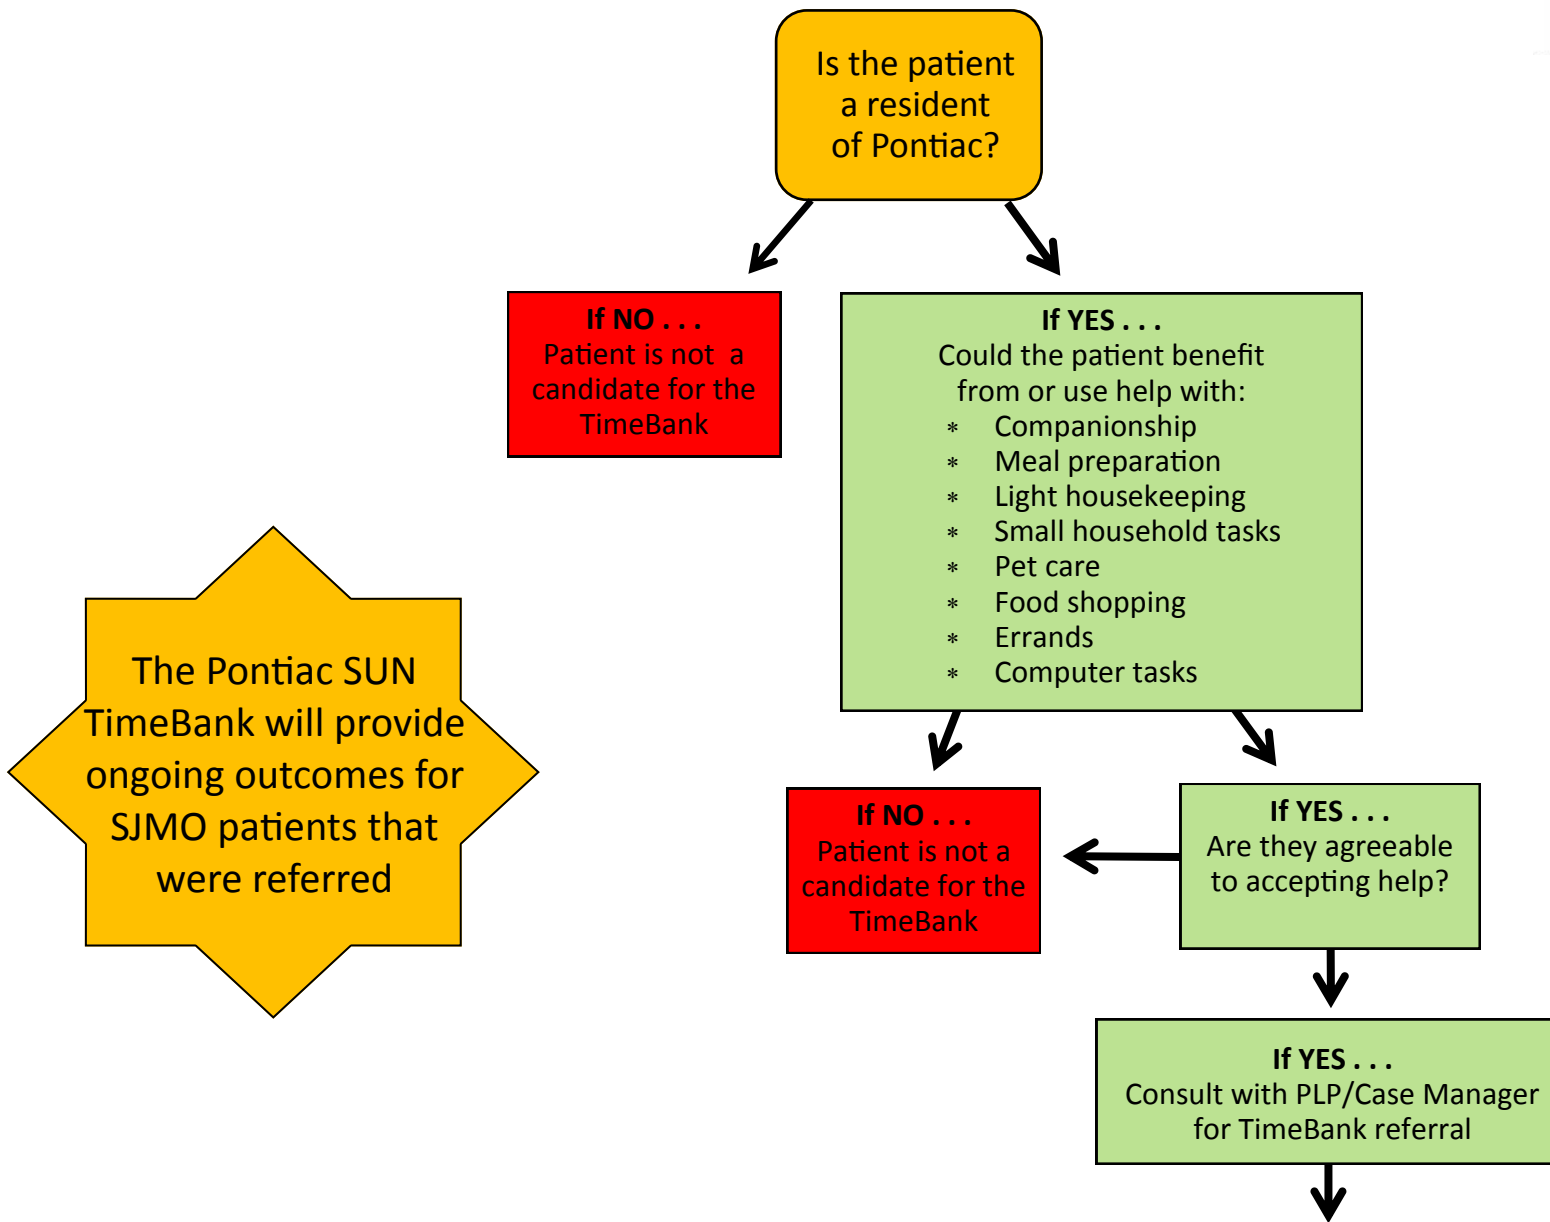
Is the patient a resident of Pontiac?

**If NO . . .**
Patient is not a candidate for the TimeBank

**If YES . . .**
Could the patient benefit from or use help with:
* Companionship
* Meal preparation
* Light housekeeping
* Small household tasks
* Pet care
* Food shopping
* Errands
* Computer tasks

The Pontiac SUN TimeBank will provide ongoing outcomes for SJMO patients that were referred

**If NO . . .**
Patient is not a candidate for the TimeBank

**If YES . . .**
Are they agreeable to accepting help?

**If YES . . .**
Consult with PLP/Case Manager for TimeBank referral